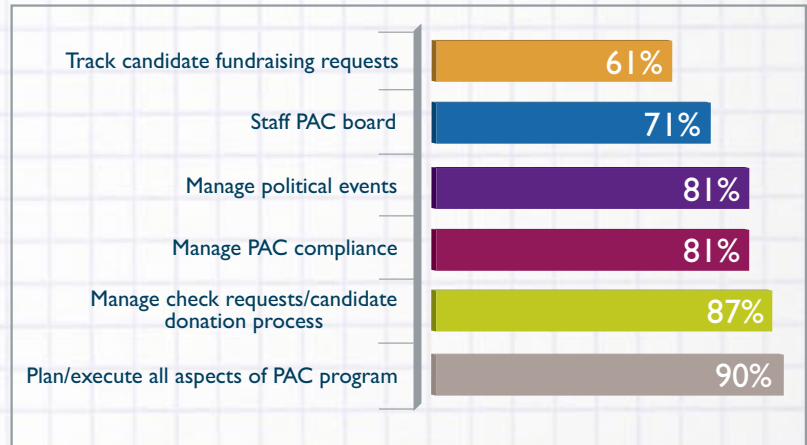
Track candidate fundraising requests 61%

Staff PAC board 71%

Manage political events 81%

Manage PAC compliance 81%

Manage check requests/candidate donation process 87%

Plan/execute all aspects of PAC program 90%